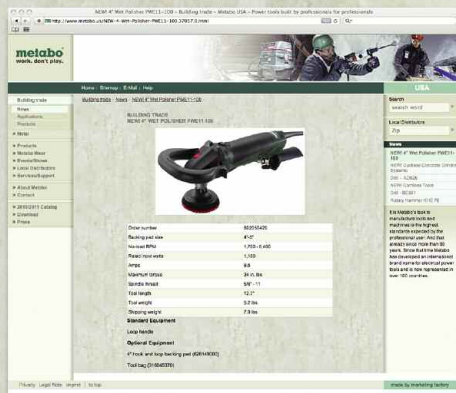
NEW 4" Wet Polisher PWE11-100 - Building trade - Metabo USA - Power tools built by professionals for professionals

http://www.metabo.us/NEW-4-Wet-Polisher-PWE11-100.37917.0.html

metabo
work. don't play.

Home | Sitemap | E-Mail | Help

USA

Building trade
News
Applications
Products
Metal
Products
Metabo Wear
Brands/Shows
Local Distributors
Services/Support
About Metabo
Contact
2010/2011 Catalog
Download
Press

Building trade > News > NEW 4" Wet Polisher PWE11-100

BUILDING TRADE
NEW 4" WET POLISHER PWE11-100

| Order number | 602050420 |
|---|---|
| Backing pad size | 4"-5" |
| No-load RPM | 1,700 - 5,400 |
| Rated input watts | 1,100 |
| Amps | 9.6 |
| Maximum torque | 34 in. lbs |
| Spindle thread | 5/8" - 11 |
| Tool length | 12.7" |
| Tool weight | 5.2 lbs |
| Shipping weight | 7.9 lbs |

Standard Equipment
Loop handle

Optional Equipment
4" hook and loop backing pad ([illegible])
Tool bag ([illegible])

Search
search word

Local Distributors
Zip

News
NEW 4" Wet Polisher PWE11-100
NEW Cutting-Diamond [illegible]
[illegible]
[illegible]

It is Metabo's task to manufacture tools and machines to the highest standards expected by the professional user. And that already since more than 80 years. Since that time Metabo has developed an international brand name for electrical power tools and is now represented in over 100 countries.

Privacy Legal Note Imprint to top

made by marketing factory